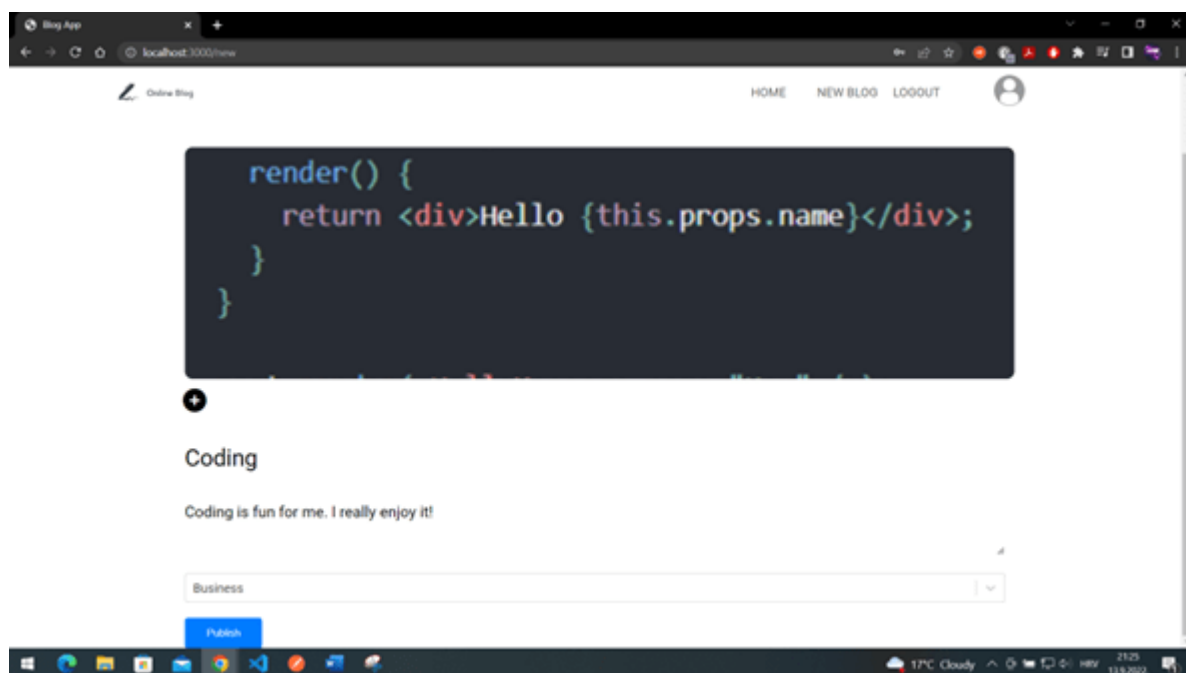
Blog App

localhost:3000/new

Online Blog

HOME NEW BLOG LOGOUT

render() {
  return <div>Hello {this.props.name}</div>;
 }
}

Coding

Coding is fun for me. I really enjoy it!

Business

Publish

17°C Cloudy HRV 21:25 13.9.2022